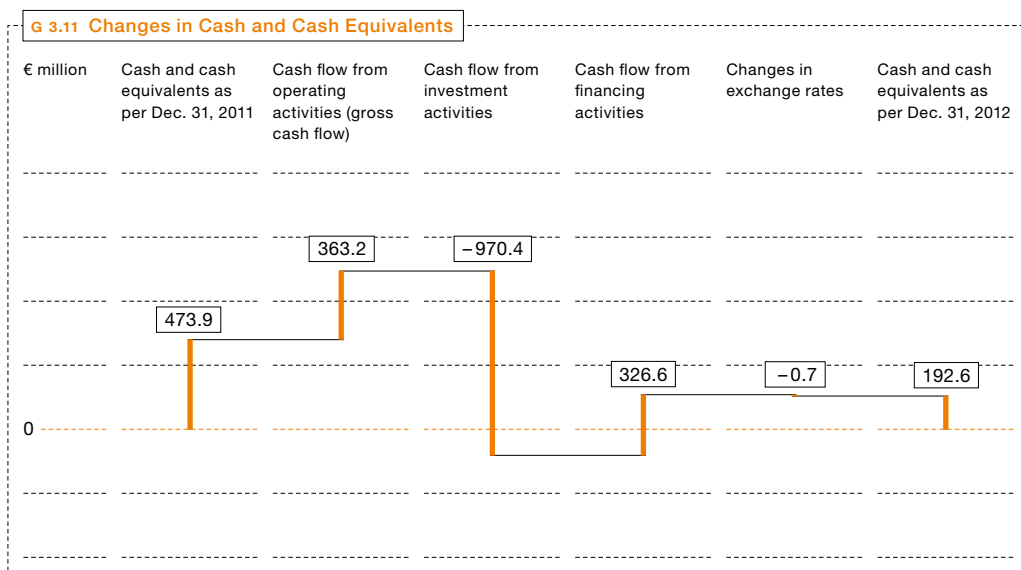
G 3.11 Changes in Cash and Cash Equivalents

€ million

Cash and cash equivalents as per Dec. 31, 2011

Cash flow from operating activities (gross cash flow)

Cash flow from investment activities

Cash flow from financing activities

Changes in exchange rates

Cash and cash equivalents as per Dec. 31, 2012

473.9

363.2

−970.4

326.6

−0.7

192.6

0